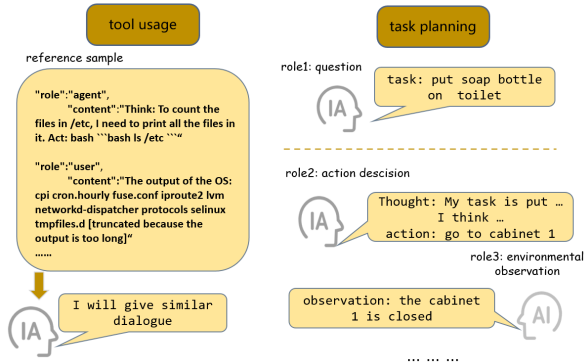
tool usage

reference sample

"role":"agent",
"content":"Think: To count the files in /etc, I need to print all the files in it. Act: bash ```bash ls /etc ```"

"role":"user",
"content":"The output of the OS: cpi cron.hourly fuse.conf iproute2 lvm networkd-dispatcher protocols selinux tmpfiles.d [truncated because the output is too long]"
......

IA

I will give similar dialogue

task planning

role1: question

IA

task: put soap bottle on toilet

role2: action descision

IA

Thought: My task is put … I think … action: go to cabinet 1

role3: environmental observation

observation: the cabinet 1 is closed

AI

… … …